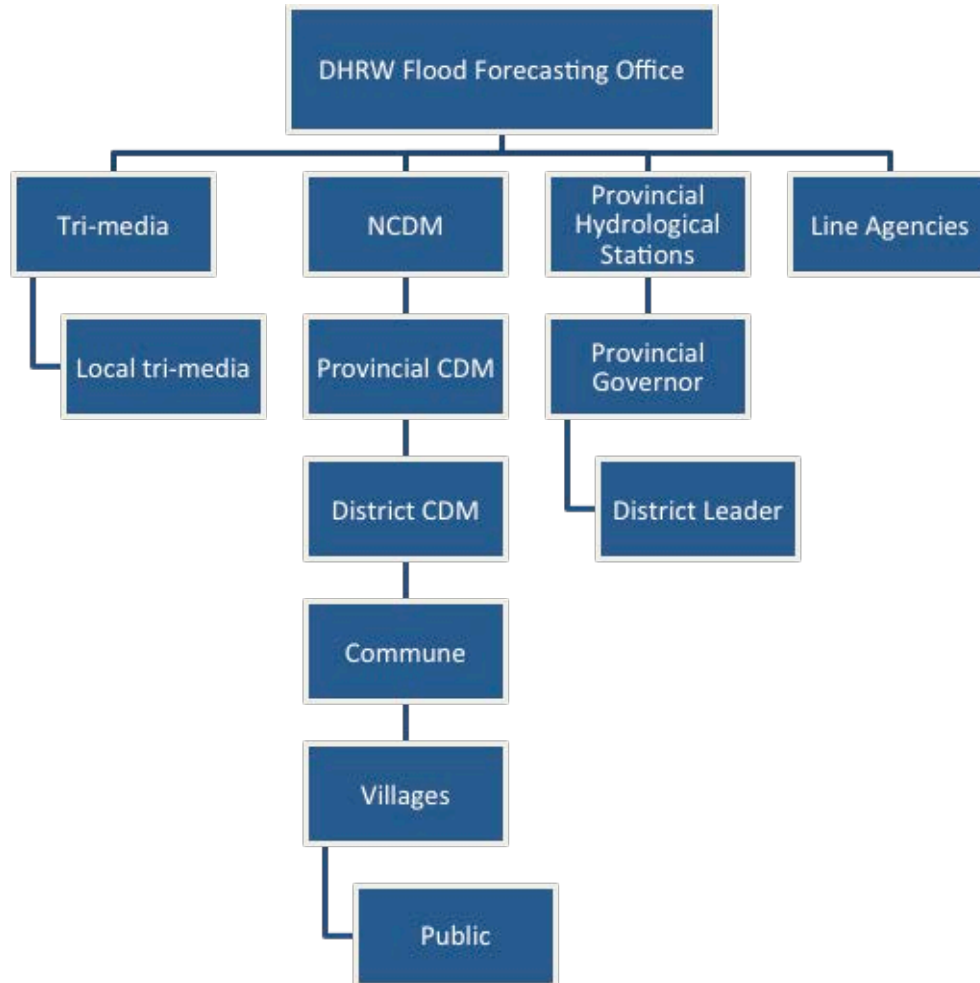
DHRW Flood Forecasting Office

Tri-media

Local tri-media

NCDM

Provincial CDM

District CDM

Commune

Villages

Public

Provincial Hydrological Stations

Provincial Governor

District Leader

Line Agencies